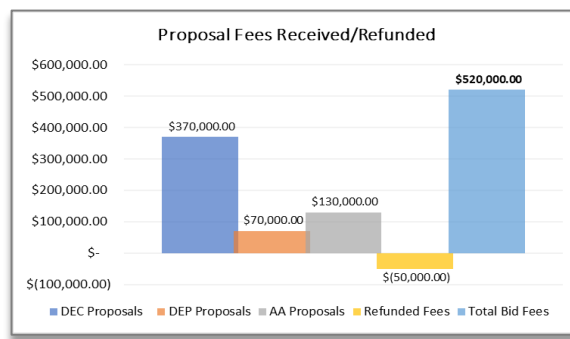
Proposal Fees Received/Refunded

$600,000.00
$500,000.00
$400,000.00
$300,000.00
$200,000.00
$100,000.00
$-
$(100,000.00)

$370,000.00
$70,000.00
$130,000.00
$(50,000.00)
$520,000.00

DEC Proposals
DEP Proposals
AA Proposals
Refunded Fees
Total Bid Fees